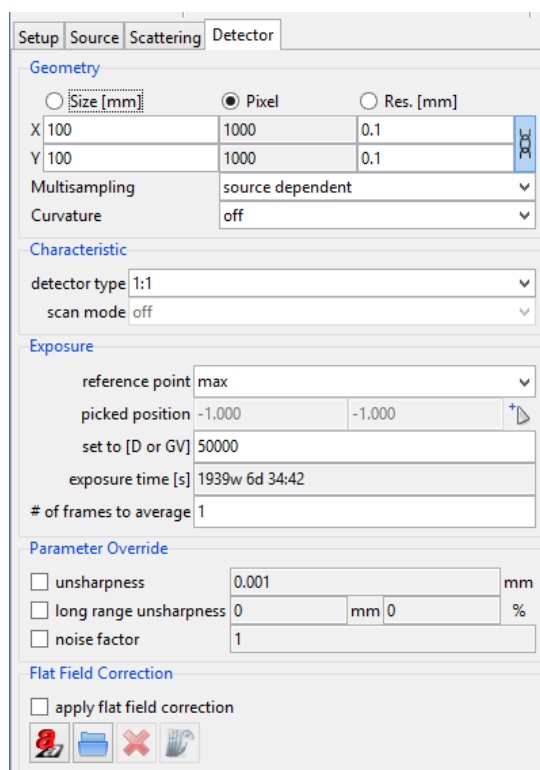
Setup Source Scattering Detector

Geometry

Size [mm] Pixel Res. [mm]

| | | | |
|---|---|---|---|
| X | 100 | 1000 | 0.1 |
| Y | 100 | 1000 | 0.1 |

Multisampling source dependent

Curvature off

Characteristic

detector type 1:1

scan mode off

Exposure

reference point max

picked position -1.000 -1.000

set to [D or GV] 50000

exposure time [s] 1939w 6d 34:42

# of frames to average 1

Parameter Override

unsharpness 0.001 mm

long range unsharpness 0 mm 0 %

noise factor 1

Flat Field Correction

apply flat field correction